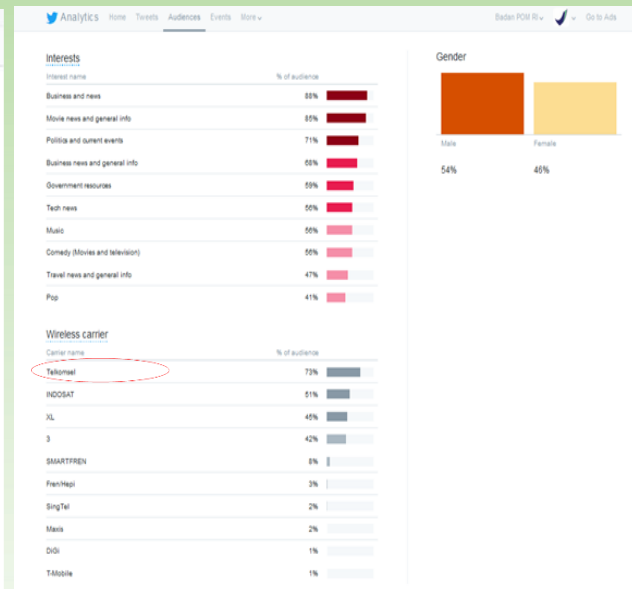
Analytics Home Tweets Audiences Events More

Badan POM RI Go to Ads

Interests

| Interest name | % of audience |
|---|---|
| Business and news | 88% |
| Movie news and general info | 85% |
| Politics and current events | 71% |
| Business news and general info | 68% |
| Government resources | 59% |
| Tech news | 56% |
| Music | 56% |
| Comedy (Movies and television) | 56% |
| Travel news and general info | 47% |
| Pop | 41% |

Wireless carrier

| Carrier name | % of audience |
|---|---|
| Telkomsel | 73% |
| INDOSAT | 51% |
| XL | 45% |
| 3 | 42% |
| SMARTFREN | 8% |
| Fren/Hepi | 3% |
| SingTel | 2% |
| Maxis | 2% |
| DiGi | 1% |
| T-Mobile | 1% |

Gender

Male 54%

Female 46%